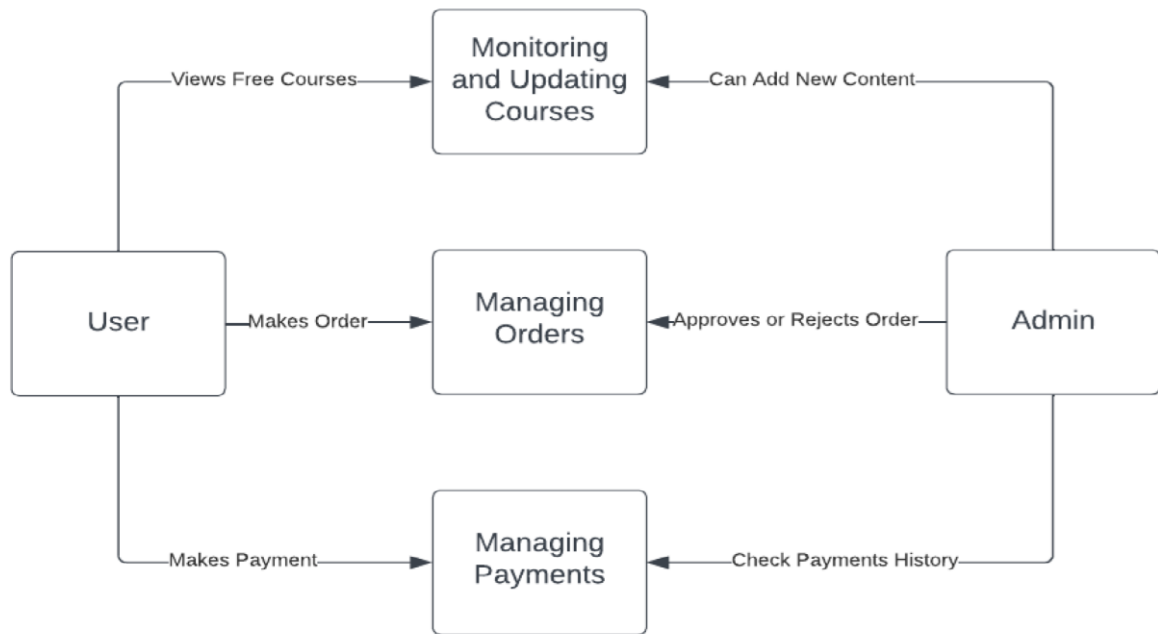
Views Free Courses

Monitoring and Updating Courses

Can Add New Content

User

Makes Order

Managing Orders

Approves or Rejects Order

Admin

Makes Payment

Managing Payments

Check Payments History